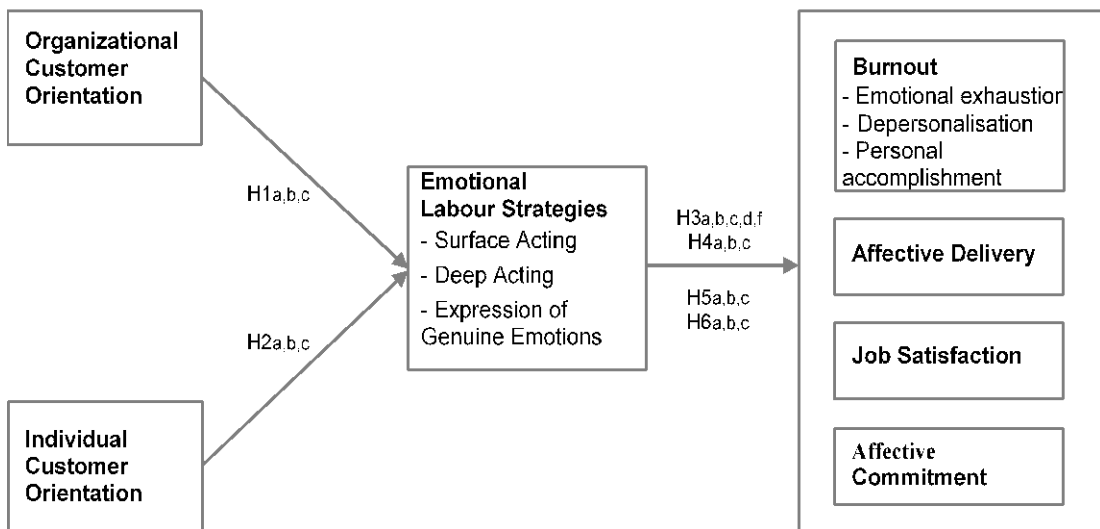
Organizational Customer Orientation

H1a,b,c

H2a,b,c

Individual Customer Orientation

Emotional Labour Strategies
- Surface Acting
- Deep Acting
- Expression of Genuine Emotions

H3a,b,c,d,f
H4a,b,c

H5a,b,c
H6a,b,c

Burnout
- Emotional exhaustion
- Depersonalisation
- Personal accomplishment

Affective Delivery

Job Satisfaction

Affective Commitment